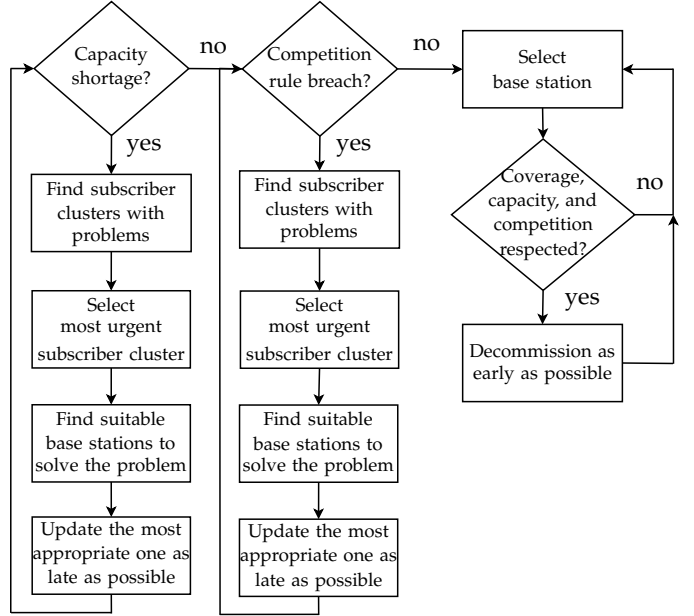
Capacity shortage?

no

yes

Find subscriber clusters with problems

Select most urgent subscriber cluster

Find suitable base stations to solve the problem

Update the most appropriate one as late as possible

Competition rule breach?

no

yes

Find subscriber clusters with problems

Select most urgent subscriber cluster

Find suitable base stations to solve the problem

Update the most appropriate one as late as possible

Select base station

Coverage, capacity, and competition respected?

no

yes

Decommission as early as possible